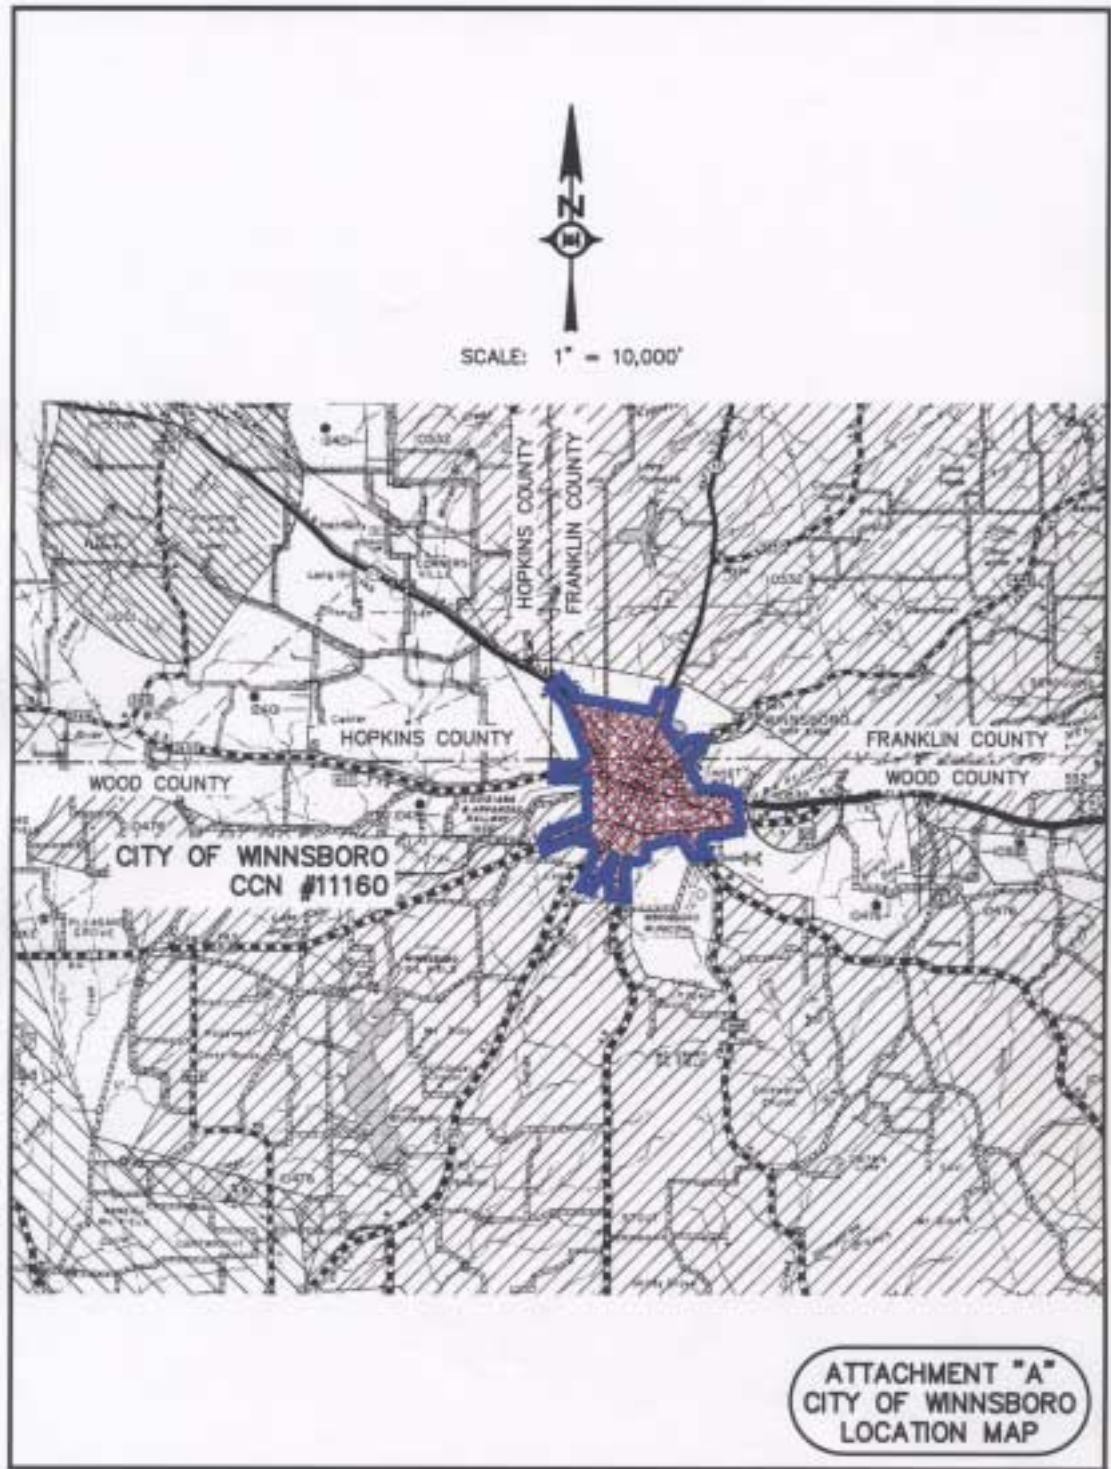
N

SCALE: 1" = 10,000'

HOPKINS COUNTY

FRANKLIN COUNTY

HOPKINS COUNTY

FRANKLIN COUNTY

WOOD COUNTY

WOOD COUNTY

CITY OF WINNSBORO
CCN #11160

WINNSBORO

ATTACHMENT "A"
CITY OF WINNSBORO
LOCATION MAP